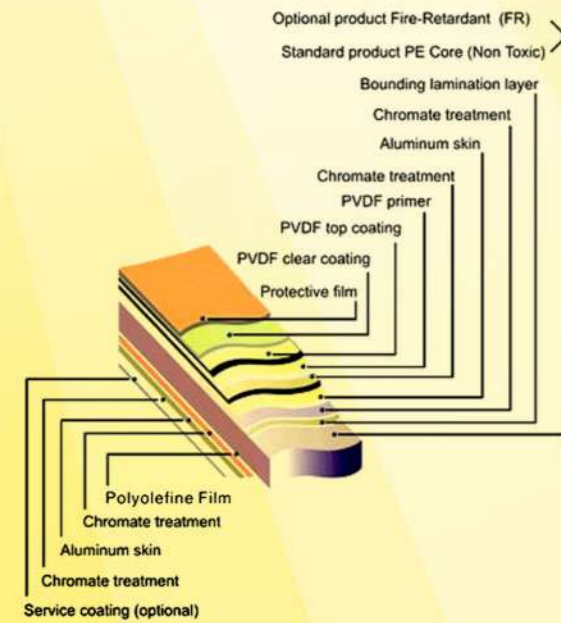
Optional product Fire-Retardant (FR)
Standard product PE Core (Non Toxic)
Bounding lamination layer
Chromate treatment
Aluminum skin
Chromate treatment
PVDF primer
PVDF top coating
PVDF clear coating
Protective film
Polyolefine Film
Chromate treatment
Aluminum skin
Chromate treatment
Service coating (optional)